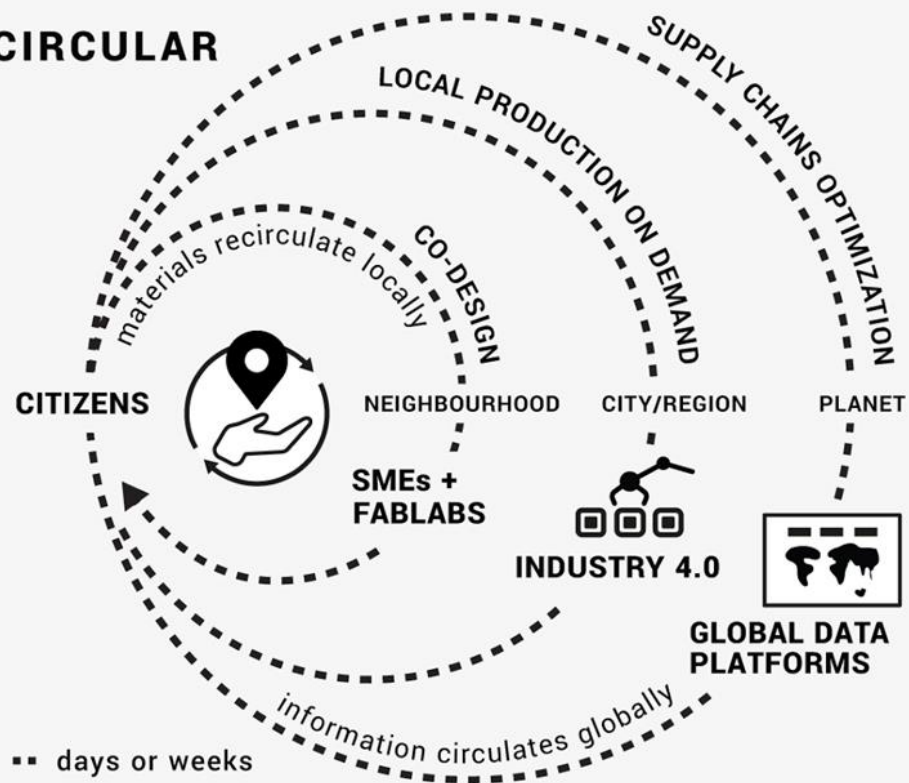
CIRCULAR

SUPPLY CHAINS OPTIMIZATION

LOCAL PRODUCTION ON DEMAND

CO-DESIGN

materials recirculate locally

CITIZENS

NEIGHBOURHOOD

CITY/REGION

PLANET

SMEs + FABLABS

INDUSTRY 4.0

GLOBAL DATA PLATFORMS

information circulates globally

days or weeks